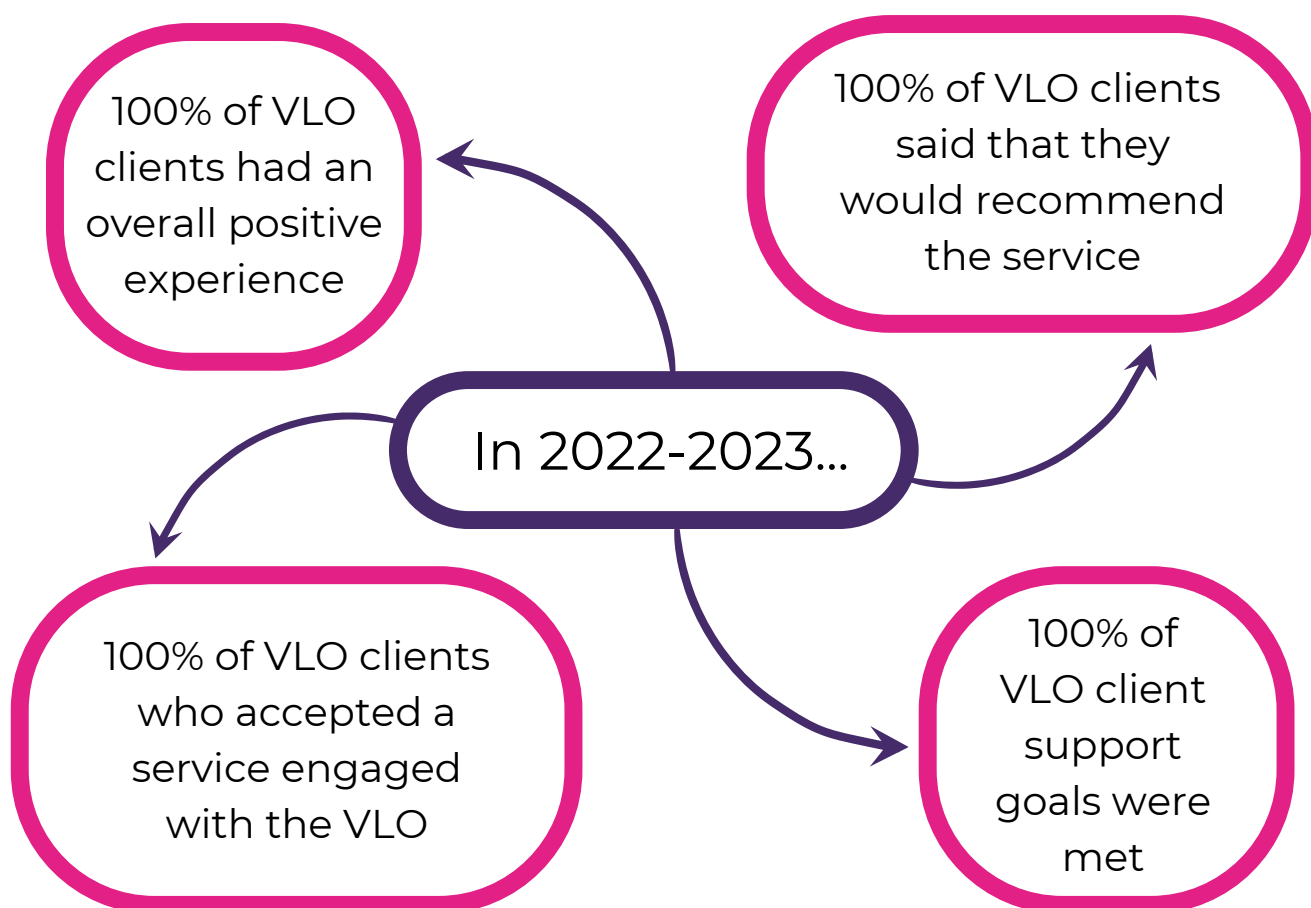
In 2022-2023...

100% of VLO clients had an overall positive experience

100% of VLO clients said that they would recommend the service

100% of VLO clients who accepted a service engaged with the VLO

100% of VLO client support goals were met